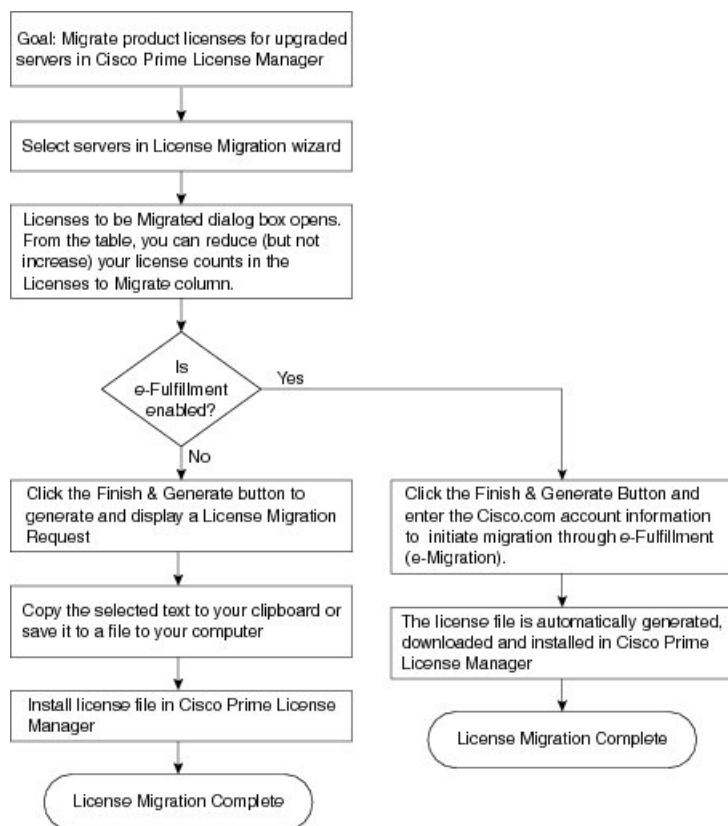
Goal: Migrate product licenses for upgraded servers in Cisco Prime License Manager

Select servers in License Migration wizard

Licenses to be Migrated dialog box opens. From the table, you can reduce (but not increase) your license counts in the Licenses to Migrate column.

Is e-Fulfillment enabled?

Yes

No

Click the Finish & Generate button to generate and display a License Migration Request

Copy the selected text to your clipboard or save it to a file to your computer

Install license file in Cisco Prime License Manager

License Migration Complete

Click the Finish & Generate Button and enter the Cisco.com account information to initiate migration through e-Fulfillment (e-Migration).

The license file is automatically generated, downloaded and installed in Cisco Prime License Manager

License Migration Complete